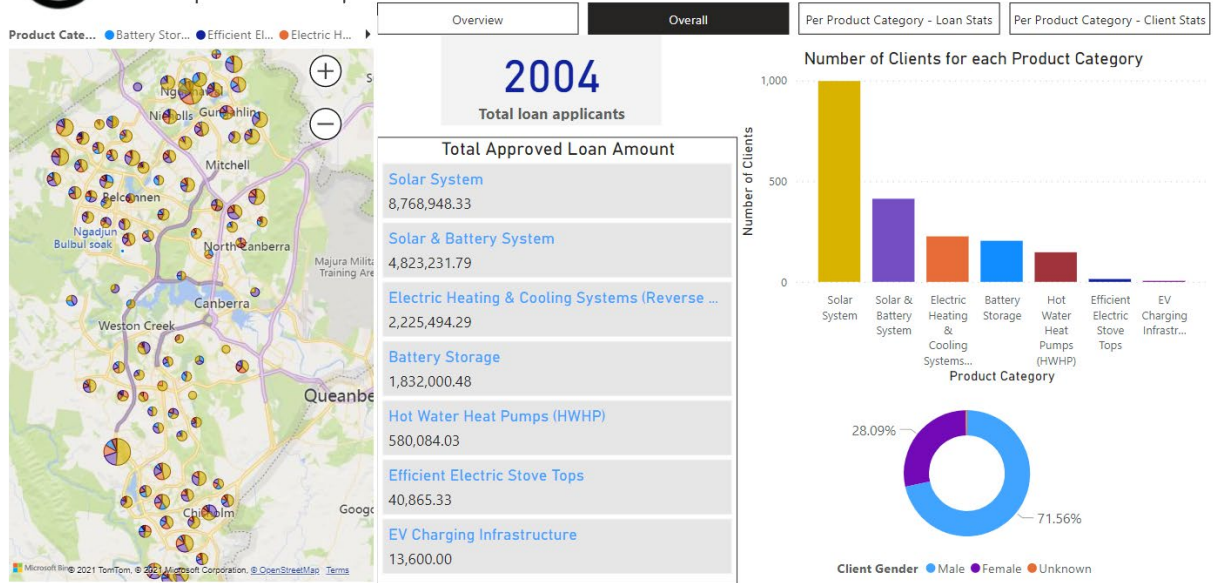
Product Cate... ● Battery Stor... ● Efficient El... ● Electric H...

Overview

Overall

Per Product Category - Loan Stats

Per Product Category - Client Stats

2004
Total loan applicants

Total Approved Loan Amount

| |
|---|
| Solar System<br>8,768,948.33 |
| Solar & Battery System<br>4,823,231.79 |
| Electric Heating & Cooling Systems (Reverse ...<br>2,225,494.29 |
| Battery Storage<br>1,832,000.48 |
| Hot Water Heat Pumps (HWHP)<br>580,084.03 |
| Efficient Electric Stove Tops<br>40,865.33 |
| EV Charging Infrastructure<br>13,600.00 |

Ngunnawal
Nicholls
Gungahlin
Mitchell
Belconnen
Ngadjung
Bulbul soak
North Canberra
Majura Milita
Training Are
Canberra
Weston Creek
Queanbe
Chisholm
Googl
Microsoft Bing © 2021 TomTom, © 2021 Microsoft Corporation, © OpenStreetMap Terms

Number of Clients for each Product Category

Number of Clients

1,000
500
0

Solar System
Solar & Battery System
Electric Heating & Cooling Systems...
Battery Storage
Hot Water Heat Pumps (HWHP)
Efficient Electric Stove Tops
EV Charging Infrastr...

Product Category

28.09%
71.56%

Client Gender ● Male ● Female ● Unknown